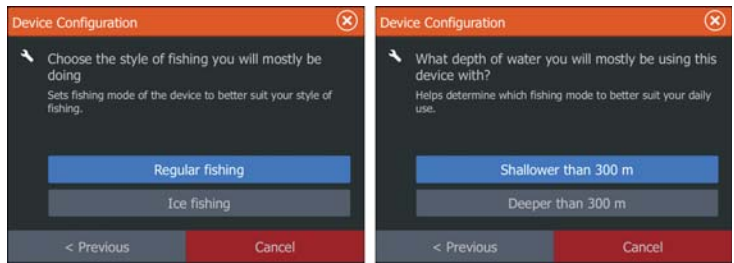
Device Configuration

Choose the style of fishing you will mostly be doing

Sets fishing mode of the device to better suit your style of fishing.

Regular fishing

Ice fishing

< Previous

Cancel

Device Configuration

What depth of water you will mostly be using this device with?

Helps determine which fishing mode to better suit your daily use.

Shallower than 300 m

Deeper than 300 m

< Previous

Cancel